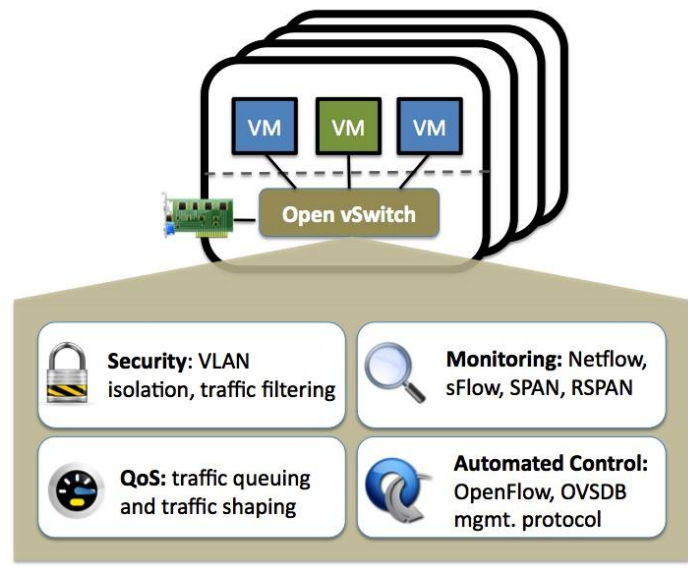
VM VM VM

Open vSwitch

Security: VLAN isolation, traffic filtering

Monitoring: Netflow, sFlow, SPAN, RSPAN

QoS: traffic queuing and traffic shaping

Automated Control: OpenFlow, OVSDB mgmt. protocol